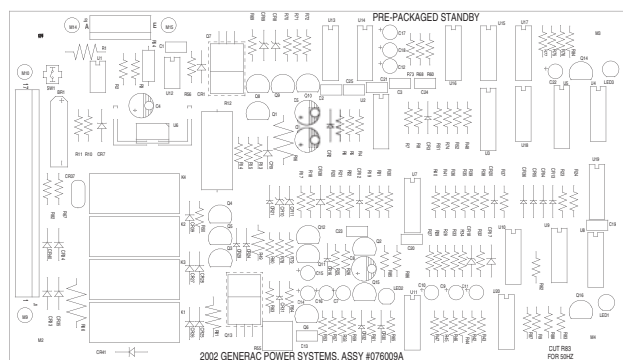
PRE-PACKAGED STANDBY

MH4

MH5

MH3

MH2

MH1

SW1

BR1

U1

U2

U3

U4

U5

U6

U7

U8

U9

U10

U11

U12

U13

U14

U15

U16

U17

U18

U19

U20

K1

K2

K3

K4

Q1

Q2

Q3

Q4

Q14

Q16

CR41

CR57

RV1

LED1

LED2

LED3

CUT R83
FOR 50HZ

2002 GENERAC POWER SYSTEMS. ASSY #076009A